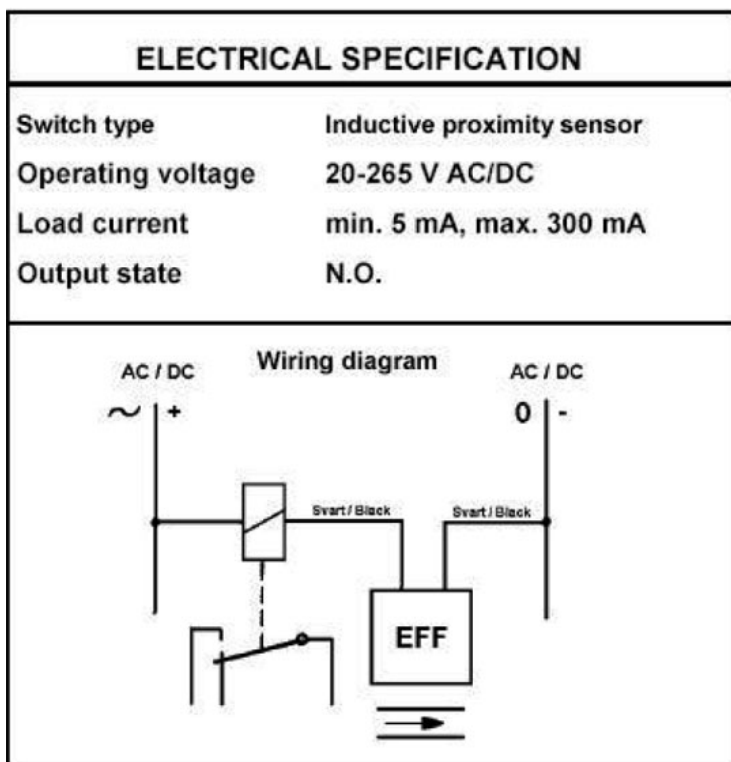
ELECTRICAL SPECIFICATION

| Switch type | Inductive proximity sensor |
|---|---|
| Operating voltage | 20-265 V AC/DC |
| Load current | min. 5 mA, max. 300 mA |
| Output state | N.O. |

Wiring diagram

AC / DC
~ +

AC / DC
0 -

Svart / Black

Svart / Black

EFF